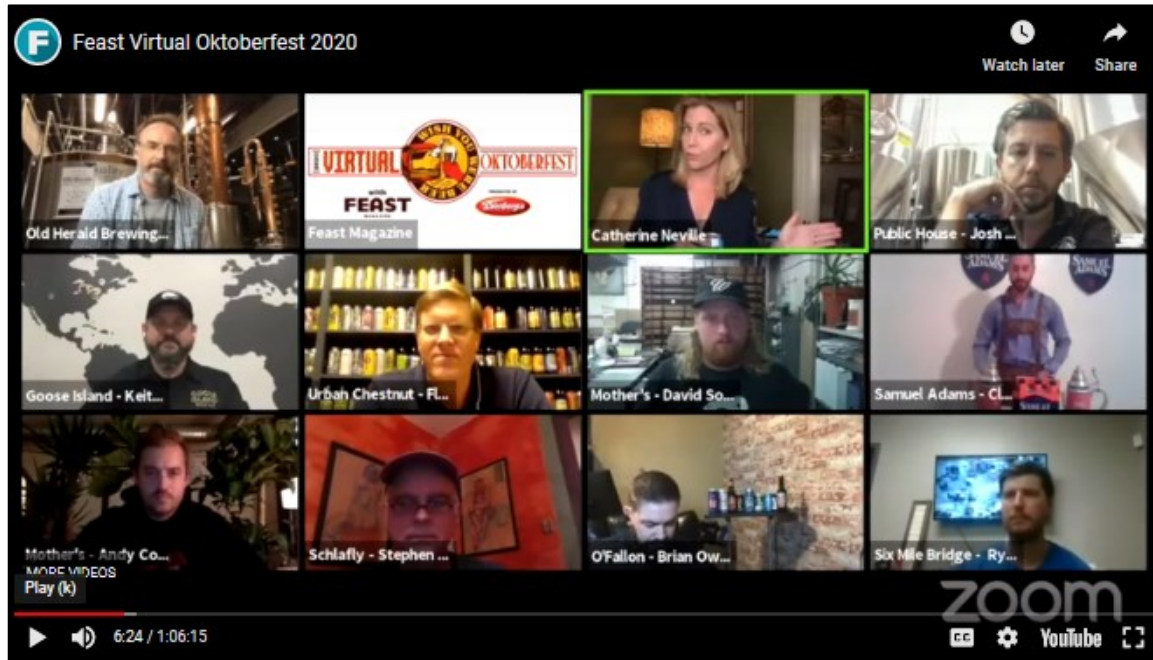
F Feast Virtual Oktoberfest 2020

Watch later

Share

Old Herald Brewing...

VIRTUAL WISH YOU WERE BEER OKTOBERFEST

with FEAST

Feast Magazine

Catherine Neville

Public House - Josh ...

Goose Island - Keit...

Urban Chestnut - Fl...

Mother's - David So...

Samuel Adams - Cl...

Mother's - Andy Co...

MORE VIDEOS

Play (k)

Schlafly - Stephen ...

O'Fallon - Brian Ow...

Six Mile Bridge - Ry...

zoom

6:24 / 1:06:15

CC

YouTube